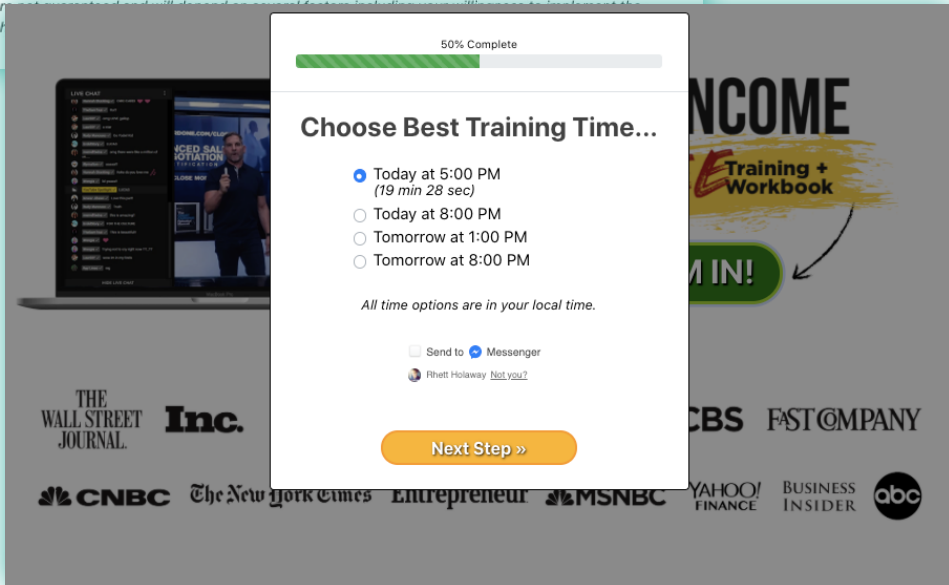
not guaranteed and will depend on several factors including your willingness to implement the

50% Complete

Choose Best Training Time...

Today at 5:00 PM
(19 min 28 sec)
Today at 8:00 PM
Tomorrow at 1:00 PM
Tomorrow at 8:00 PM

All time options are in your local time.

Send to Messenger

Rhett Holaway Not you?

Next Step »

LIVE CHAT

NCOME

Training + Workbook

M IN!

THE WALL STREET JOURNAL.

Inc.

CBS

FAST COMPANY

CNBC

The New York Times

Entrepreneur

MSNBC

YAHOO! FINANCE

BUSINESS INSIDER

abc